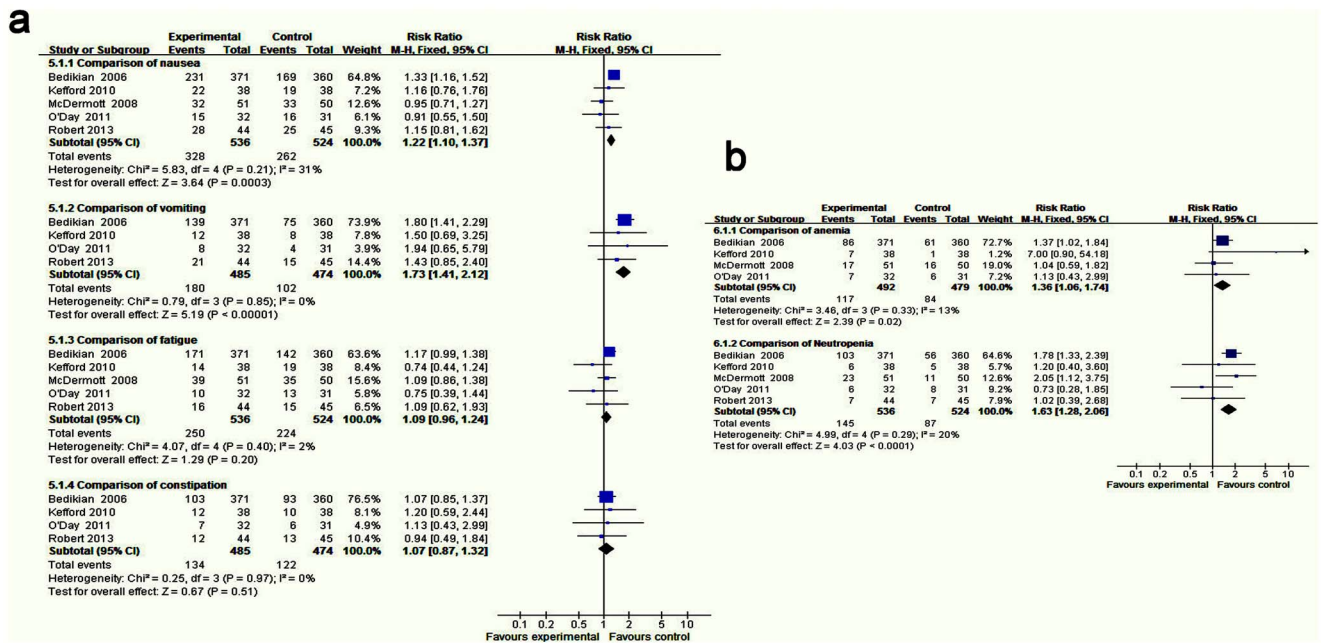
a

| Study or Subgroup | Experimental Events | Experimental Total | Control Events | Control Total | Weight | Risk Ratio M-H, Fixed, 95% CI |
|---|---|---|---|---|---|---|
| **5.1.1 Comparison of nausea** | | | | | | |
| Bedikian 2006 | 231 | 371 | 169 | 360 | 64.8% | 1.33 [1.16, 1.52] |
| Kefford 2010 | 22 | 38 | 19 | 38 | 7.2% | 1.16 [0.76, 1.76] |
| McDermott 2008 | 32 | 51 | 33 | 50 | 12.6% | 0.95 [0.71, 1.27] |
| O'Day 2011 | 15 | 32 | 16 | 31 | 6.1% | 0.91 [0.55, 1.50] |
| Robert 2013 | 28 | 44 | 25 | 45 | 9.3% | 1.15 [0.81, 1.62] |
| **Subtotal (95% CI)** | | **536** | | **524** | **100.0%** | **1.22 [1.10, 1.37]** |
| Total events | 328 | | 262 | | | |
| Heterogeneity: Chi² = 5.83, df = 4 (P = 0.21); I² = 31% | | | | | | |
| Test for overall effect: Z = 3.64 (P = 0.0003) | | | | | | |
| **5.1.2 Comparison of vomiting** | | | | | | |
| Bedikian 2006 | 139 | 371 | 75 | 360 | 73.9% | 1.80 [1.41, 2.29] |
| Kefford 2010 | 12 | 38 | 8 | 38 | 7.8% | 1.50 [0.69, 3.25] |
| O'Day 2011 | 8 | 32 | 4 | 31 | 3.9% | 1.94 [0.65, 5.79] |
| Robert 2013 | 21 | 44 | 15 | 45 | 14.4% | 1.43 [0.85, 2.40] |
| **Subtotal (95% CI)** | | **485** | | **474** | **100.0%** | **1.73 [1.41, 2.12]** |
| Total events | 180 | | 102 | | | |
| Heterogeneity: Chi² = 0.79, df = 3 (P = 0.85); I² = 0% | | | | | | |
| Test for overall effect: Z = 5.19 (P < 0.00001) | | | | | | |
| **5.1.3 Comparison of fatigue** | | | | | | |
| Bedikian 2006 | 171 | 371 | 142 | 360 | 63.6% | 1.17 [0.99, 1.38] |
| Kefford 2010 | 14 | 38 | 19 | 38 | 8.4% | 0.74 [0.44, 1.24] |
| McDermott 2008 | 39 | 51 | 35 | 50 | 15.6% | 1.09 [0.86, 1.38] |
| O'Day 2011 | 10 | 32 | 13 | 31 | 5.8% | 0.75 [0.39, 1.44] |
| Robert 2013 | 16 | 44 | 15 | 45 | 6.5% | 1.09 [0.62, 1.93] |
| **Subtotal (95% CI)** | | **536** | | **524** | **100.0%** | **1.09 [0.96, 1.24]** |
| Total events | 250 | | 224 | | | |
| Heterogeneity: Chi² = 4.07, df = 4 (P = 0.40); I² = 2% | | | | | | |
| Test for overall effect: Z = 1.29 (P = 0.20) | | | | | | |
| **5.1.4 Comparison of constipation** | | | | | | |
| Bedikian 2006 | 103 | 371 | 93 | 360 | 76.5% | 1.07 [0.85, 1.37] |
| Kefford 2010 | 12 | 38 | 10 | 38 | 8.1% | 1.20 [0.59, 2.44] |
| O'Day 2011 | 7 | 32 | 6 | 31 | 4.9% | 1.13 [0.43, 2.99] |
| Robert 2013 | 12 | 44 | 13 | 45 | 10.4% | 0.94 [0.49, 1.84] |
| **Subtotal (95% CI)** | | **485** | | **474** | **100.0%** | **1.07 [0.87, 1.32]** |
| Total events | 134 | | 122 | | | |
| Heterogeneity: Chi² = 0.25, df = 3 (P = 0.97); I² = 0% | | | | | | |
| Test for overall effect: Z = 0.67 (P = 0.51) | | | | | | |

Risk Ratio
M-H, Fixed, 95% CI
0.1 0.2 0.5 1 2 5 10
Favours experimental Favours control

b

| Study or Subgroup | Experimental Events | Experimental Total | Control Events | Control Total | Weight | Risk Ratio M-H, Fixed, 95% CI |
|---|---|---|---|---|---|---|
| **6.1.1 Comparison of anemia** | | | | | | |
| Bedikian 2006 | 86 | 371 | 61 | 360 | 72.7% | 1.37 [1.02, 1.84] |
| Kefford 2010 | 7 | 38 | 1 | 38 | 1.2% | 7.00 [0.90, 54.18] |
| McDermott 2008 | 17 | 51 | 16 | 50 | 19.0% | 1.04 [0.59, 1.82] |
| O'Day 2011 | 7 | 32 | 6 | 31 | 7.2% | 1.13 [0.43, 2.99] |
| **Subtotal (95% CI)** | | **492** | | **479** | **100.0%** | **1.36 [1.06, 1.74]** |
| Total events | 117 | | 84 | | | |
| Heterogeneity: Chi² = 3.46, df = 3 (P = 0.33); I² = 13% | | | | | | |
| Test for overall effect: Z = 2.39 (P = 0.02) | | | | | | |
| **6.1.2 Comparison of Neutropenia** | | | | | | |
| Bedikian 2006 | 103 | 371 | 56 | 360 | 64.6% | 1.78 [1.33, 2.39] |
| Kefford 2010 | 6 | 38 | 5 | 38 | 5.7% | 1.20 [0.40, 3.60] |
| McDermott 2008 | 23 | 51 | 11 | 50 | 12.6% | 2.05 [1.12, 3.75] |
| O'Day 2011 | 6 | 32 | 8 | 31 | 9.2% | 0.73 [0.28, 1.85] |
| Robert 2013 | 7 | 44 | 7 | 45 | 7.9% | 1.02 [0.39, 2.68] |
| **Subtotal (95% CI)** | | **536** | | **524** | **100.0%** | **1.63 [1.28, 2.06]** |
| Total events | 145 | | 87 | | | |
| Heterogeneity: Chi² = 4.99, df = 4 (P = 0.29); I² = 20% | | | | | | |
| Test for overall effect: Z = 4.03 (P < 0.0001) | | | | | | |

Risk Ratio
M-H, Fixed, 95% CI
0.1 0.2 0.5 1 2 5 10
Favours experimental Favours control